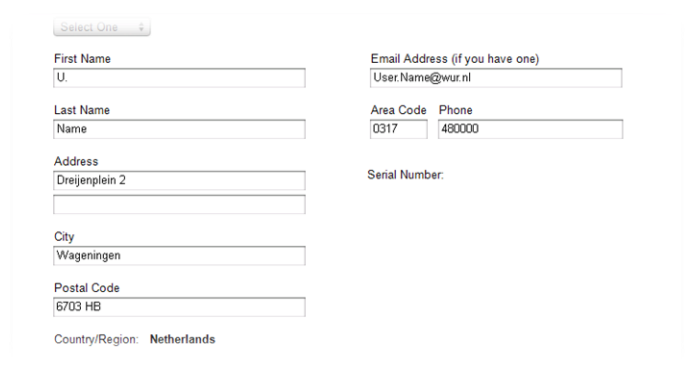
Select One

First Name
U.

Last Name
Name

Address
Dreijenplein 2

City
Wageningen

Postal Code
6703 HB

Country/Region: Netherlands

Email Address (if you have one)
User.Name@wur.nl

Area Code Phone
0317 480000

Serial Number: